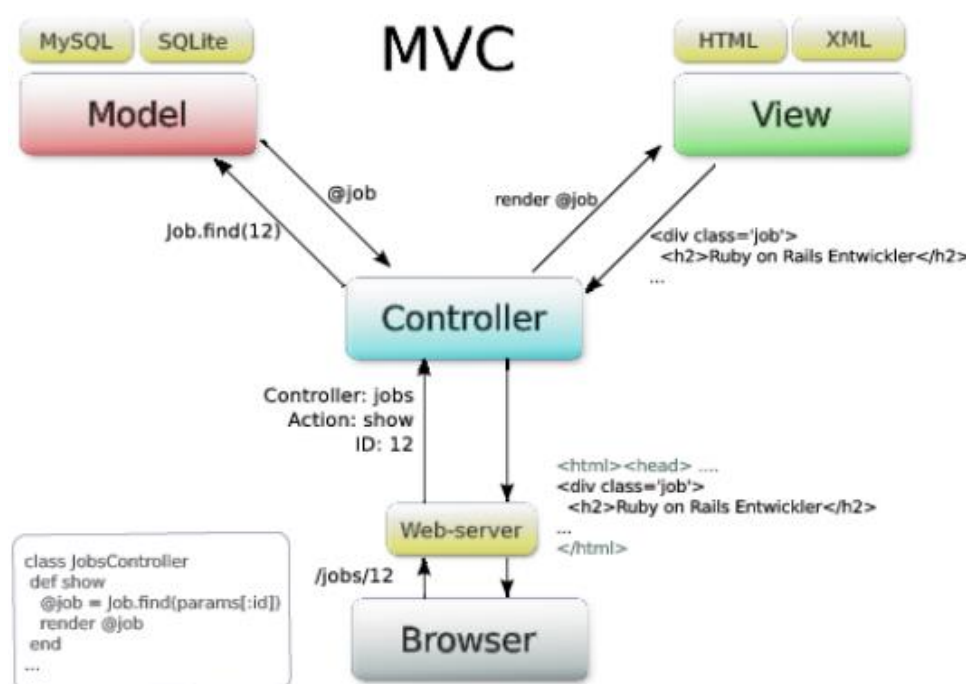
MySQL SQLite

MVC

HTML XML

Model

View

@job

Job.find(12)

render @job

<div class='job'>
<h2>Ruby on Rails Entwickler</h2>
...

Controller

Controller: jobs
Action: show
ID: 12

<html><head> ....
<div class='job'>
<h2>Ruby on Rails Entwickler</h2>
...
</html>

Web-server

class JobsController
def show
@job = Job.find(params[:id])
render @job
end
...

/jobs/12

Browser